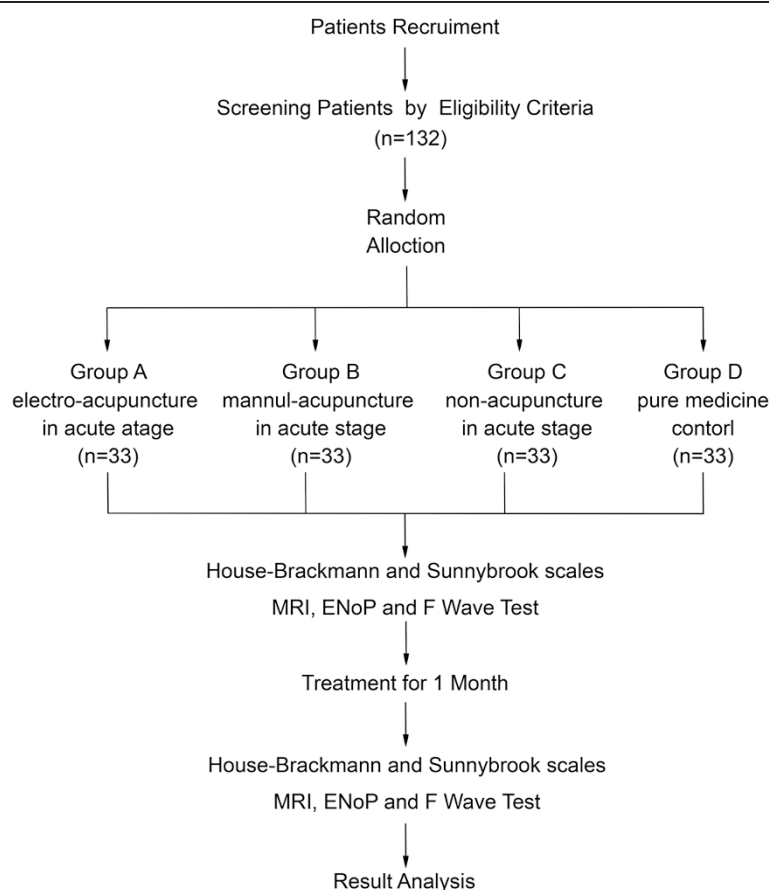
Patients Recruiment

Screening Patients by Eligibility Criteria
(n=132)

Random
Alloction

Group A
electro-acupuncture
in acute atage
(n=33)

Group B
mannul-acupuncture
in acute stage
(n=33)

Group C
non-acupuncture
in acute stage
(n=33)

Group D
pure medicine
contorl
(n=33)

House-Brackmann and Sunnybrook scales
MRI, ENoP and F Wave Test

Treatment for 1 Month

House-Brackmann and Sunnybrook scales
MRI, ENoP and F Wave Test

Result Analysis